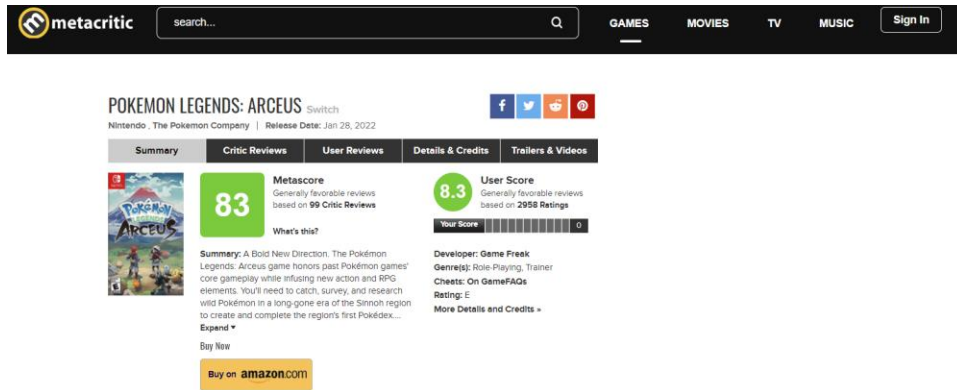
metacritic

search...

GAMES MOVIES TV MUSIC Sign In

POKEMON LEGENDS: ARCEUS Switch

Nintendo , The Pokemon Company | Release Date: Jan 28, 2022

| Summary | Critic Reviews | User Reviews | Details & Credits | Trailers & Videos |
|---|---|---|---|---|

83

Metascore
Generally favorable reviews based on 99 Critic Reviews

What's this?

8.3

User Score
Generally favorable reviews based on 2958 Ratings

Your Score 0

Summary: A Bold New Direction. The Pokémon Legends: Arceus game honors past Pokémon games' core gameplay while infusing new action and RPG elements. You'll need to catch, survey, and research wild Pokémon in a long-gone era of the Sinnoh region to create and complete the region's first Pokédex....
Expand ▾

Developer: Game Freak
Genre(s): Role-Playing, Trainer
Cheats: On GameFAQs
Rating: E
More Details and Credits »

Buy Now

Buy on amazon.com